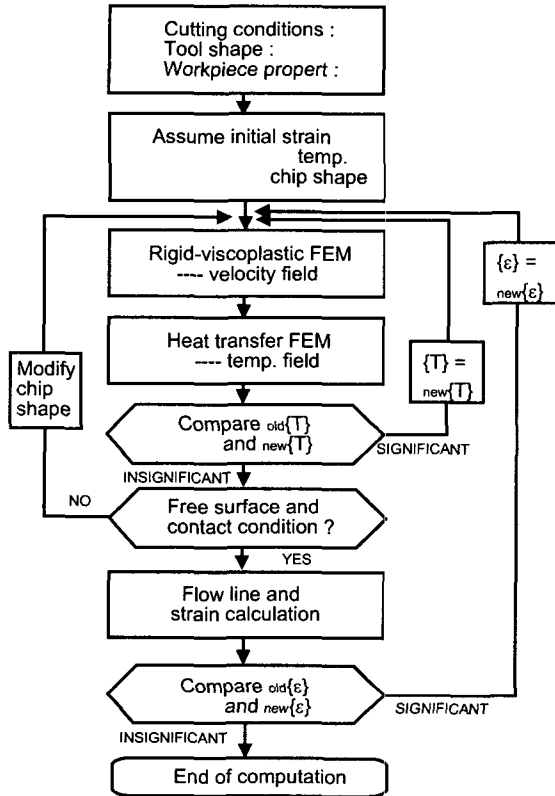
Cutting conditions :
Tool shape :
Workpiece propert :

Assume initial strain
temp.
chip shape

Rigid-viscoplastic FEM
---- velocity field

Heat transfer FEM
---- temp. field

Modify chip shape

$\{T\}$ = $_{new}\{T\}$

$\{\varepsilon\}$ = $_{new}\{\varepsilon\}$

Compare $_{old}\{T\}$ and $_{new}\{T\}$

SIGNIFICANT

INSIGNIFICANT

NO

Free surface and contact condition ?

YES

Flow line and strain calculation

Compare $_{old}\{\varepsilon\}$ and $_{new}\{\varepsilon\}$

SIGNIFICANT

INSIGNIFICANT

End of computation